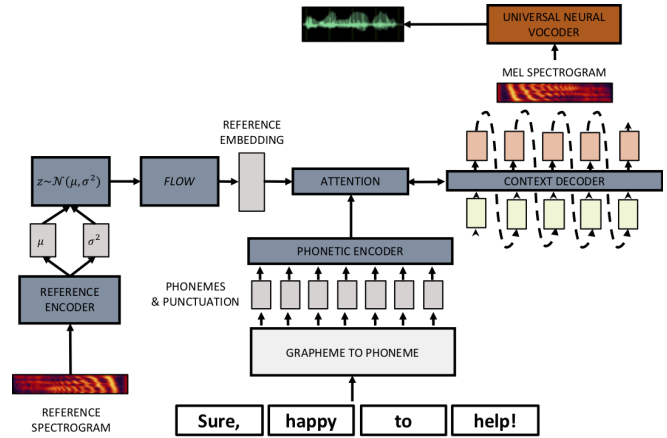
UNIVERSAL NEURAL VOCODER

MEL SPECTROGRAM

REFERENCE EMBEDDING

$z \sim \mathcal{N}(\mu, \sigma^2)$

FLOW

ATTENTION

CONTEXT DECODER

$\mu$

$\sigma^2$

PHONETIC ENCODER

REFERENCE ENCODER

PHONEMES & PUNCTUATION

GRAPHEME TO PHONEME

REFERENCE SPECTROGRAM

Sure,

happy

to

help!